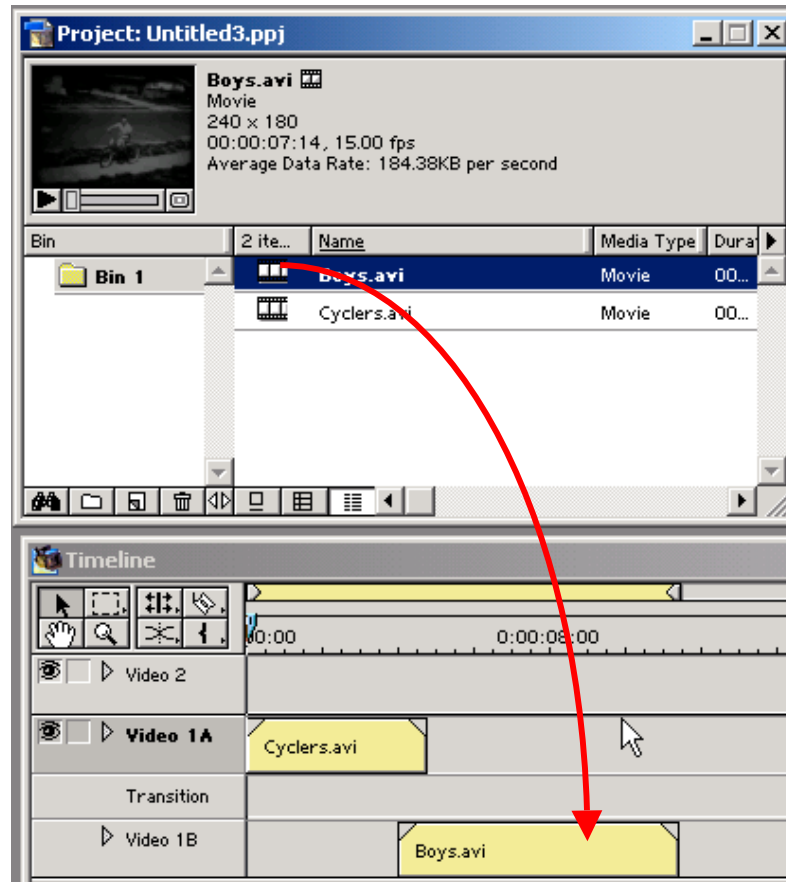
Project: Untitled3.ppj

Boys.avi
Movie
240 x 180
00:00:07:14, 15.00 fps
Average Data Rate: 184.38KB per second

Bin
2 ite...
Name
Media Type
Durat

Bin 1

| Name | Media Type | Durat |
|---|---|---|
| Boys.avi | Movie | 00... |
| Cyclers.avi | Movie | 00... |

Timeline

0:00
0:00:08:00

Video 2
Video 1A
Cyclers.avi
Transition
Video 1B
Boys.avi